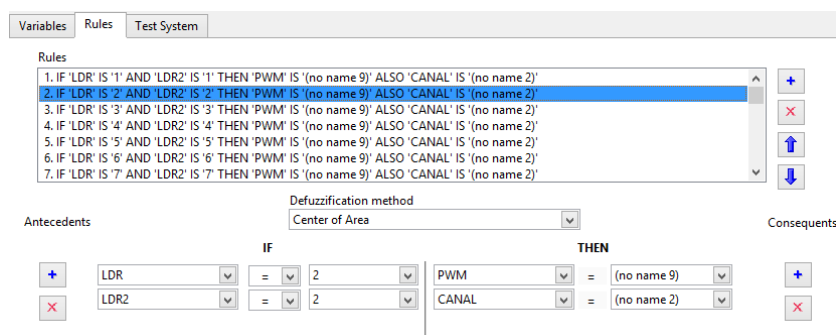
Variables | Rules | Test System

Rules

1. IF 'LDR' IS '1' AND 'LDR2' IS '1' THEN 'PWM' IS '(no name 9)' ALSO 'CANAL' IS '(no name 2)'
2. IF 'LDR' IS '2' AND 'LDR2' IS '2' THEN 'PWM' IS '(no name 9)' ALSO 'CANAL' IS '(no name 2)'
3. IF 'LDR' IS '3' AND 'LDR2' IS '3' THEN 'PWM' IS '(no name 9)' ALSO 'CANAL' IS '(no name 2)'
4. IF 'LDR' IS '4' AND 'LDR2' IS '4' THEN 'PWM' IS '(no name 9)' ALSO 'CANAL' IS '(no name 2)'
5. IF 'LDR' IS '5' AND 'LDR2' IS '5' THEN 'PWM' IS '(no name 9)' ALSO 'CANAL' IS '(no name 2)'
6. IF 'LDR' IS '6' AND 'LDR2' IS '6' THEN 'PWM' IS '(no name 9)' ALSO 'CANAL' IS '(no name 2)'
7. IF 'LDR' IS '7' AND 'LDR2' IS '7' THEN 'PWM' IS '(no name 9)' ALSO 'CANAL' IS '(no name 2)'

Defuzzification method
Center of Area

Antecedents

Consequents

IF

THEN

LDR = 2
LDR2 = 2

PWM = (no name 9)
CANAL = (no name 2)